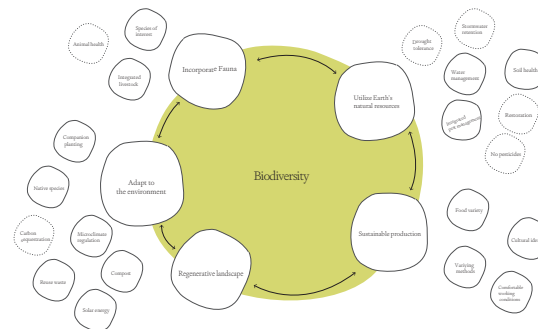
Animal health

Species of interest

Integrated livestock

Incorporate Fauna

Utilize Earth's natural resources

Drought tolerance

Stormwater retention

Water management

Soil health

Integrated pest management

Restoration

No pesticides

Companion planting

Adapt to the environment

Biodiversity

Native species

Sustainable production

Food variety

Carbon sequestration

Microclimate regulation

Cultural ide

Regenerative landscape

Compost

Varying methods

Reuse water

Comfortable working conditions

Solar energy